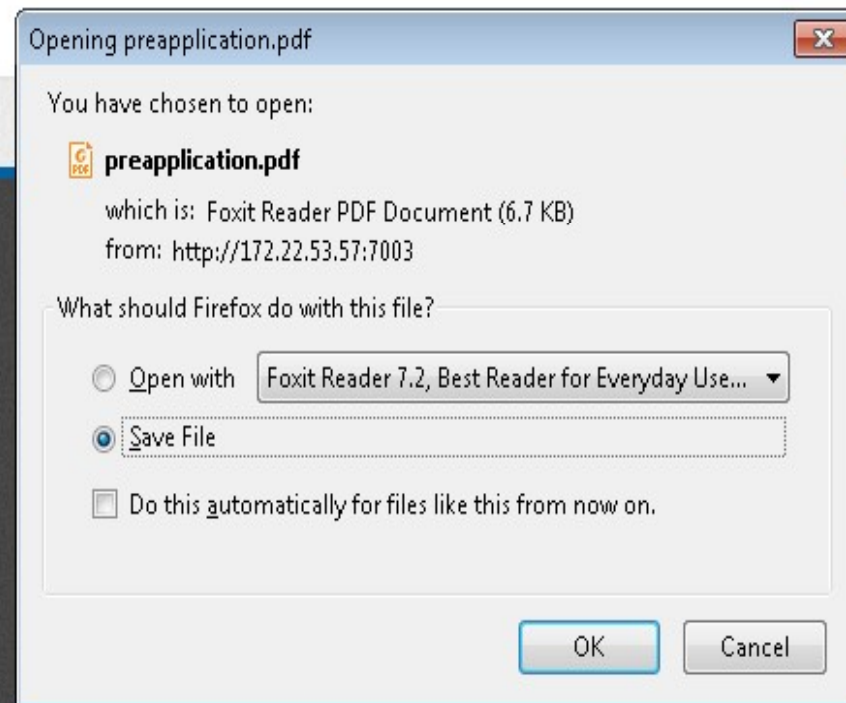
Opening preapplication.pdf

You have chosen to open:

preapplication.pdf

which is: Foxit Reader PDF Document (6.7 KB)
from: http://172.22.53.57:7003

What should Firefox do with this file?

Open with Foxit Reader 7.2, Best Reader for Everyday Use...

Save File

Do this automatically for files like this from now on.

OK Cancel